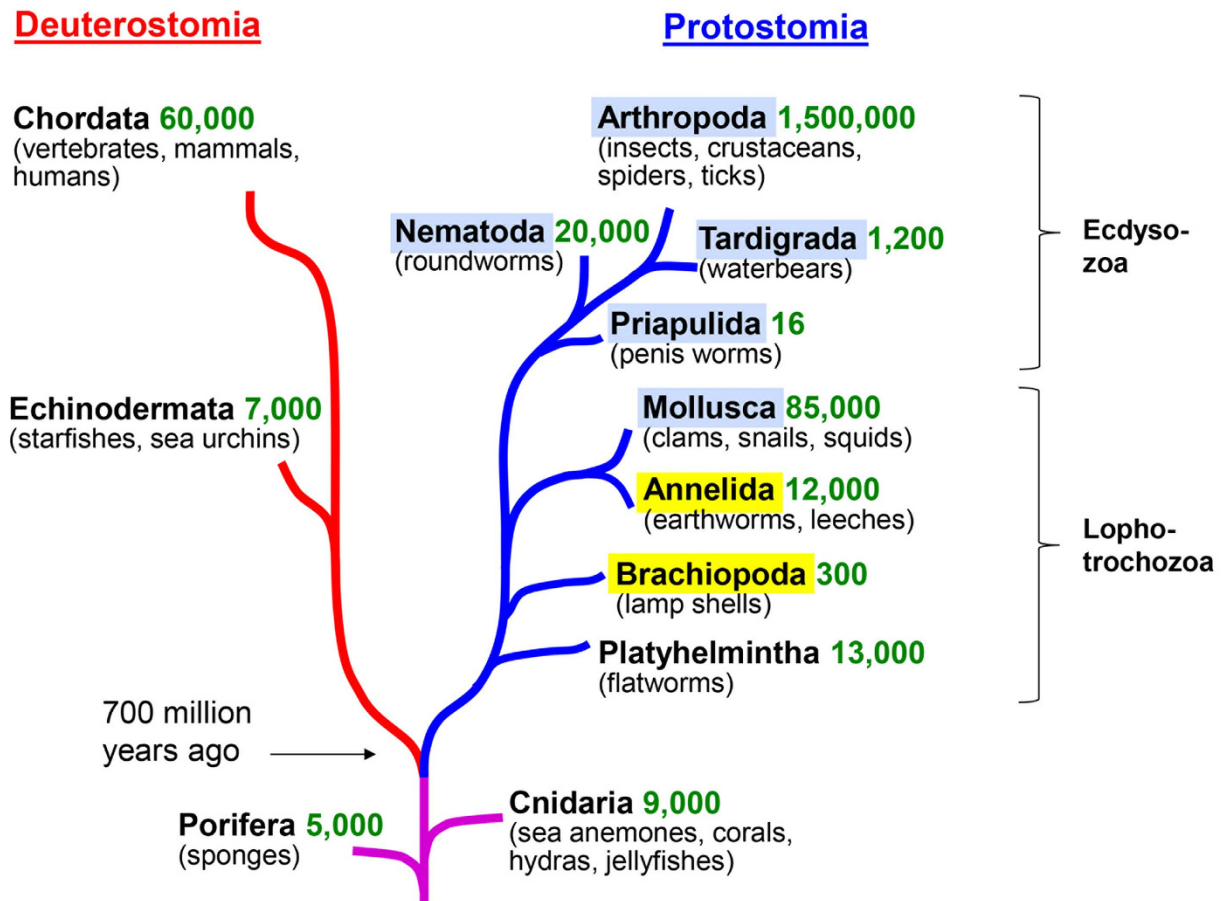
Deuterostomia

Protostomia

Chordata 60,000
(vertebrates, mammals, humans)

Arthropoda 1,500,000
(insects, crustaceans, spiders, ticks)

Nematoda 20,000
(roundworms)

Tardigrada 1,200
(waterbears)

Ecdyso-
zoa

Priapulida 16
(penis worms)

Echinodermata 7,000
(starfishes, sea urchins)

Mollusca 85,000
(clams, snails, squids)

Annelida 12,000
(earthworms, leeches)

Lopho-
trochozoa

Brachiopoda 300
(lamp shells)

Platyhelmintha 13,000
(flatworms)

700 million
years ago

Cnidaria 9,000
(sea anemones, corals, hydras, jellyfishes)

Porifera 5,000
(sponges)